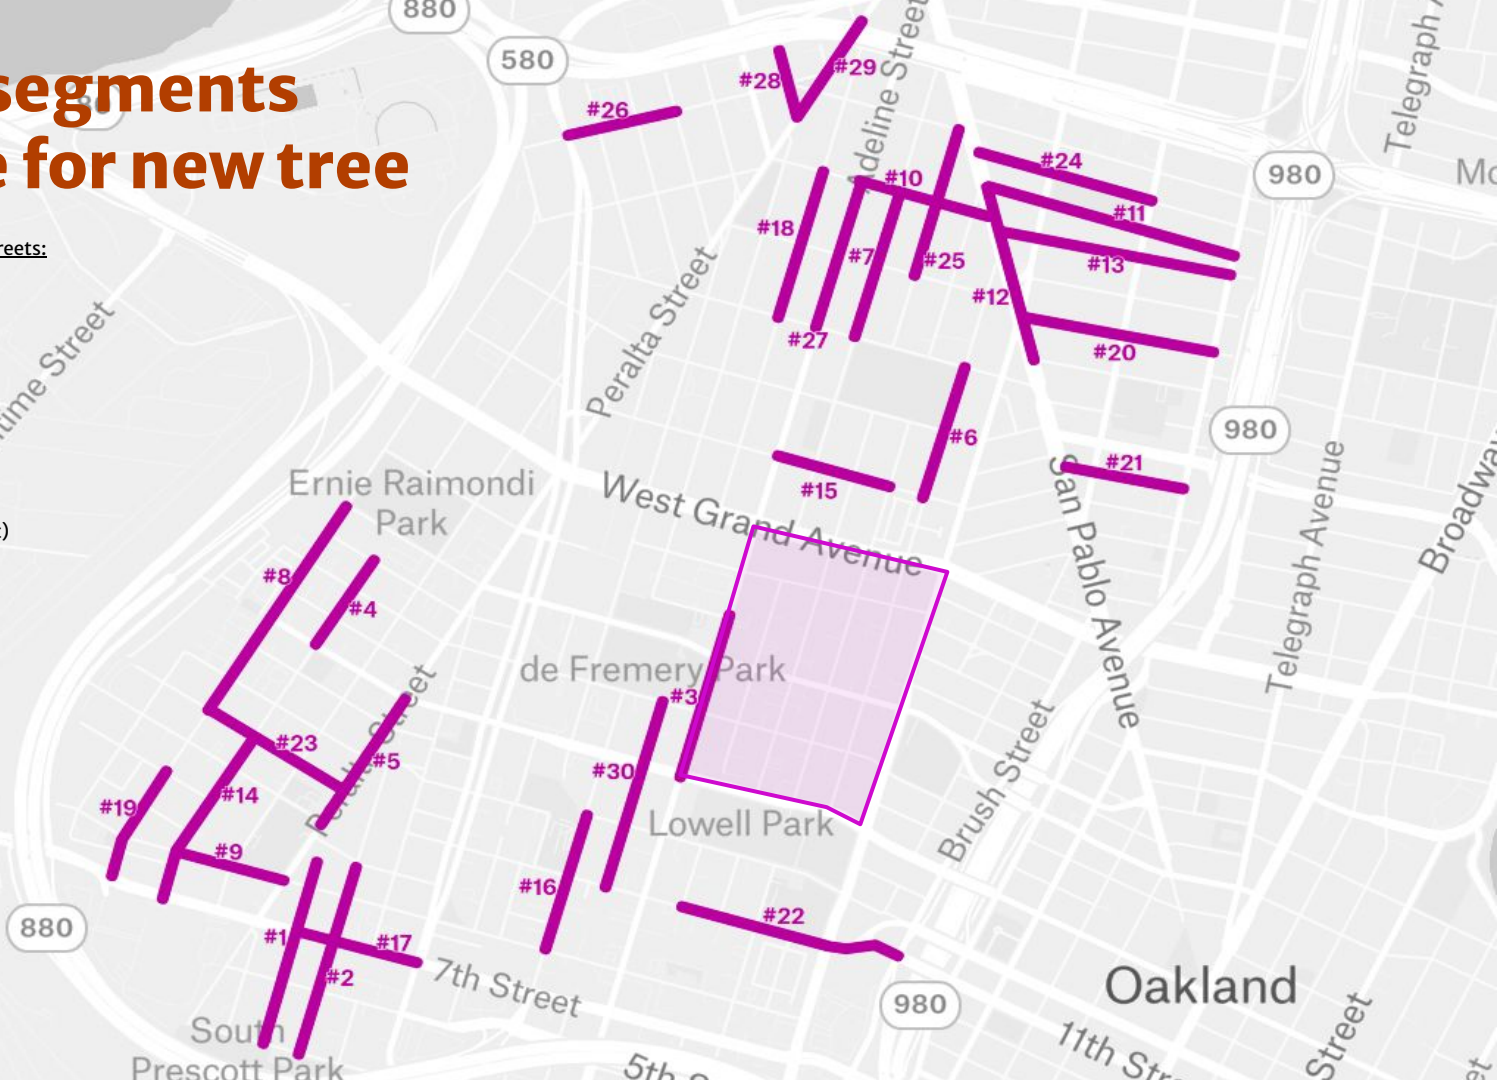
segments
e for new tree

reets:

t)

880
580
880
980
980
980
880

#26 #28 #29 #24 #10 #11 #18 #7 #25 #13 #12 #27 #20 #6 #21 #15 #8 #4 #3 #23 #5 #30 #19 #14 #9 #16 #22 #1 #17 #2

Adeline Street
Telegraph A
Mo
Peralta Street
ume Street
Ernie Raimondi Park
West Grand Avenue
San Pablo Avenue
Telegraph Avenue
Broadway
de Fremery Park
Peralta Street
Lowell Park
Brush Street
7th Street
South Prescott Park
5th S
Oakland
11th Str
Street
et